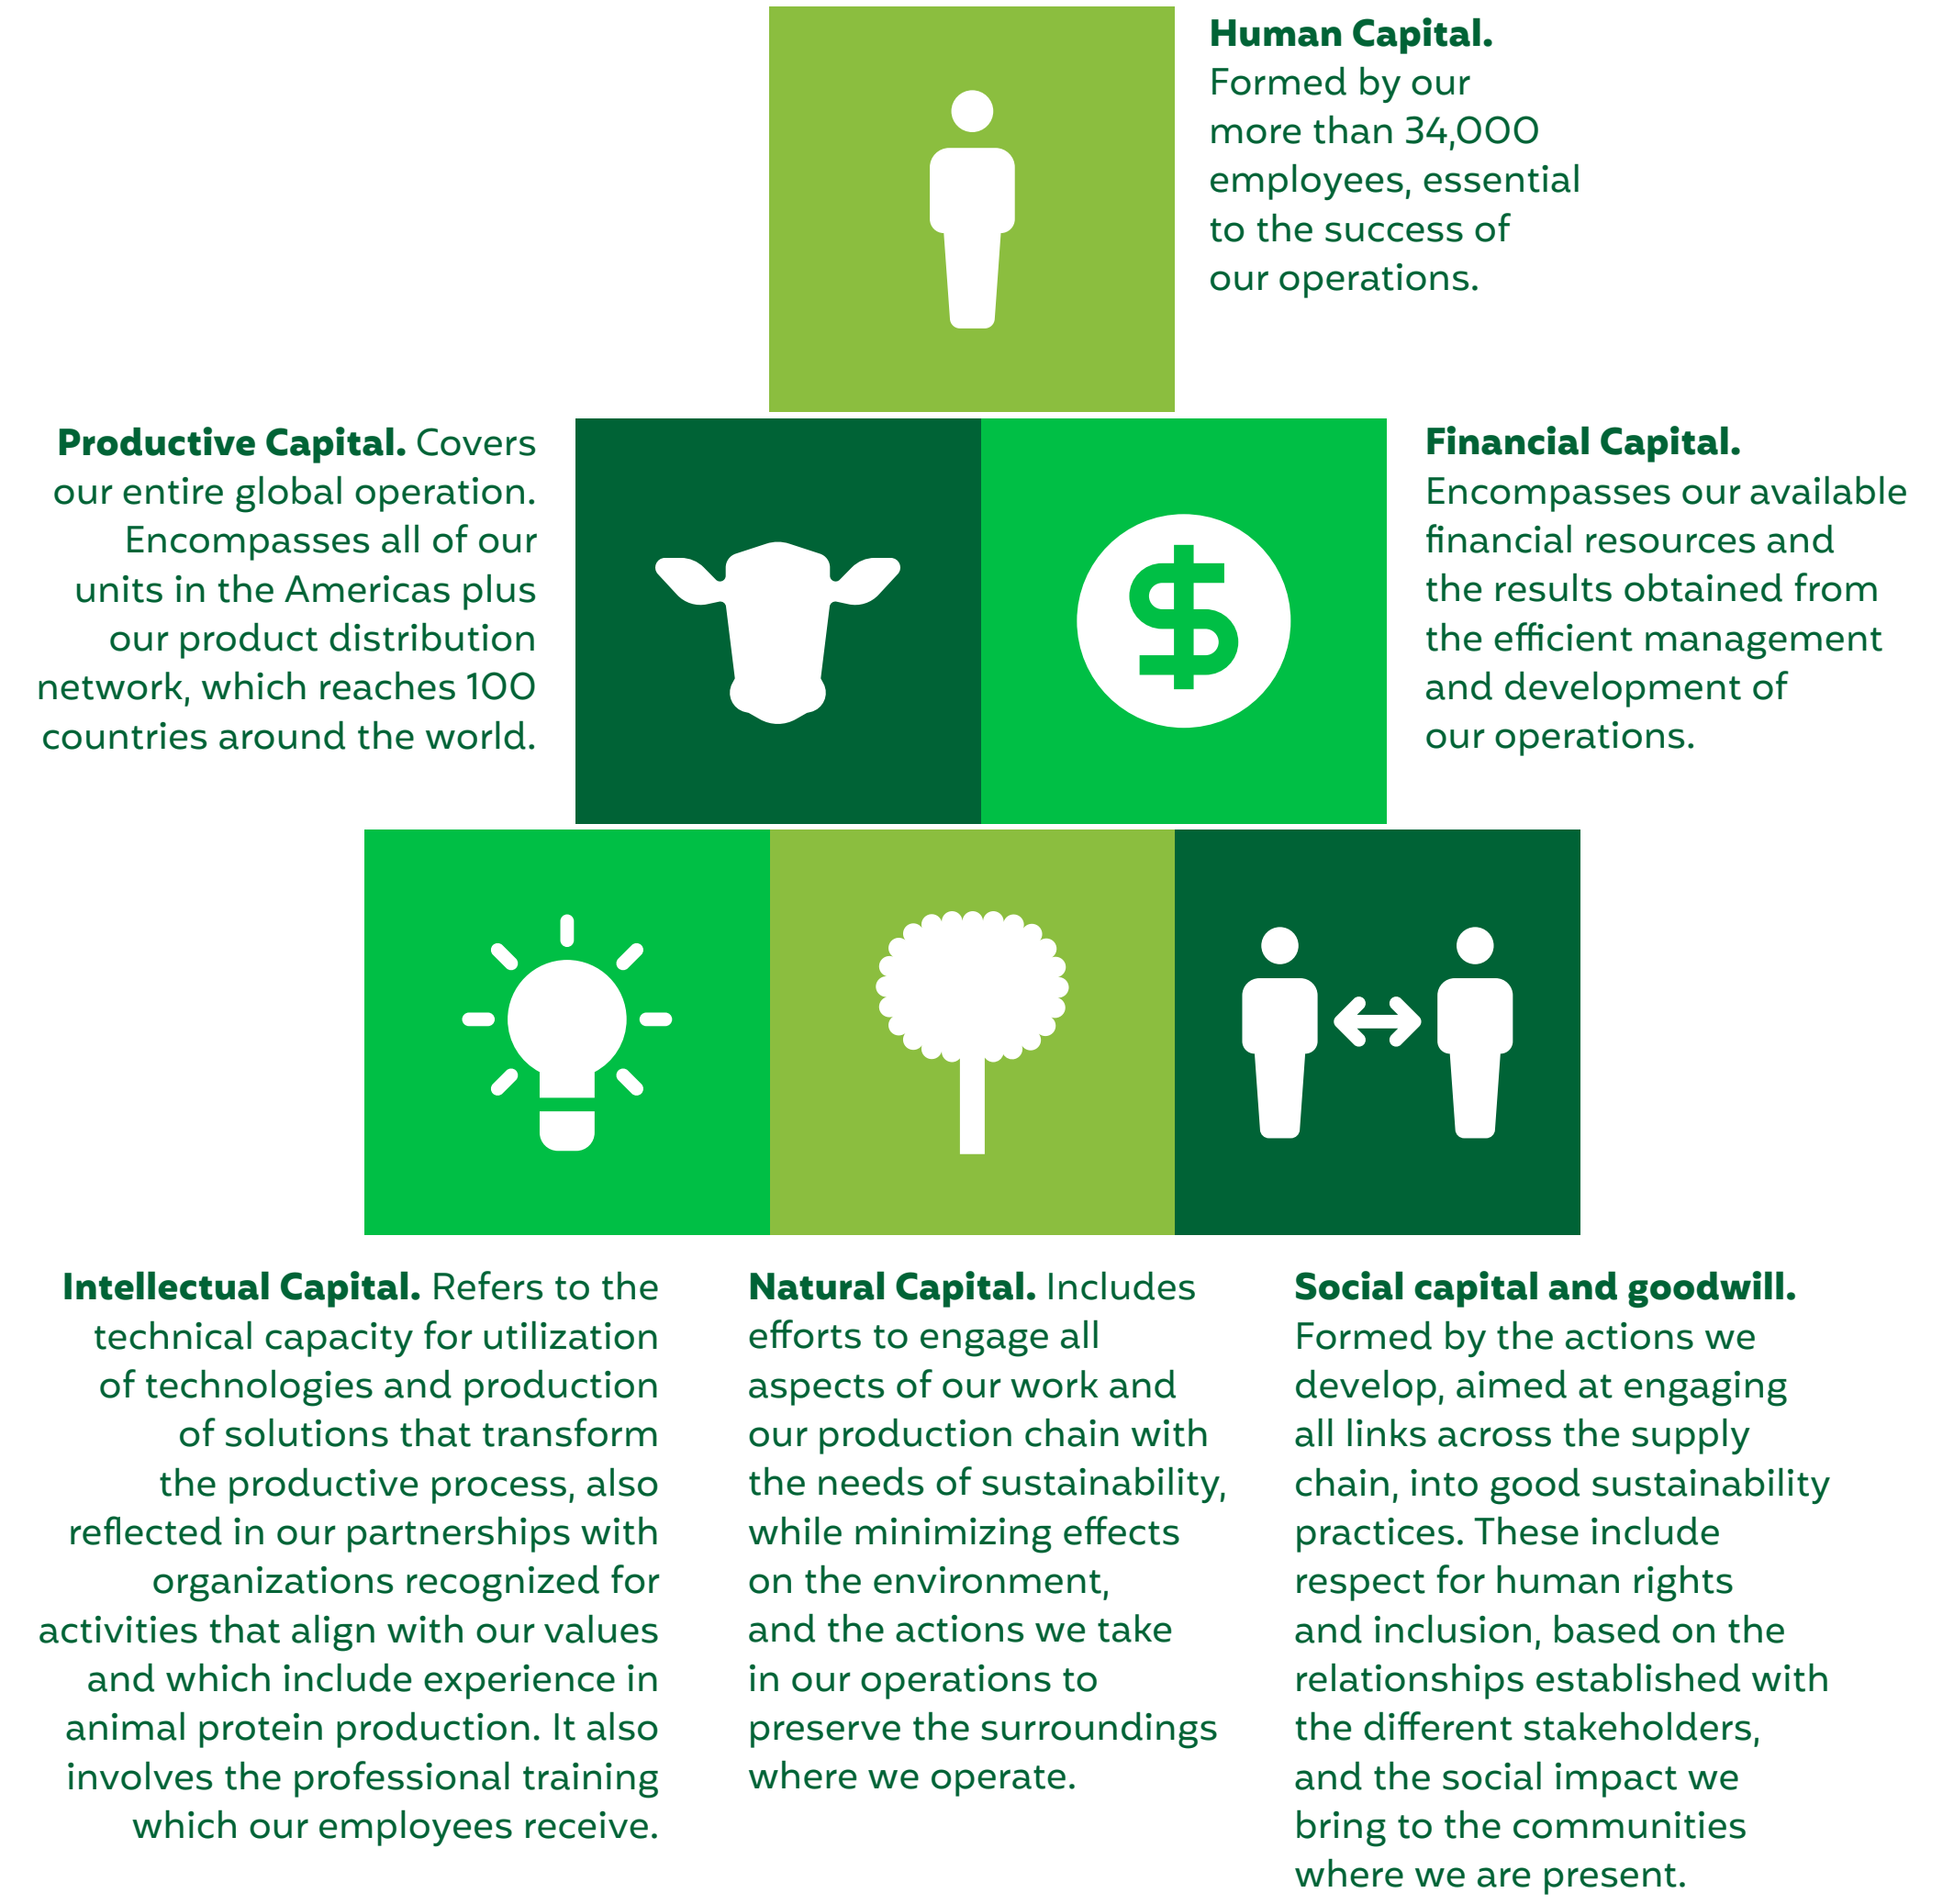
**Human Capital.** Formed by our more than 34,000 employees, essential to the success of our operations.

**Productive Capital.** Covers our entire global operation. Encompasses all of our units in the Americas plus our product distribution network, which reaches 100 countries around the world.

**Financial Capital.** Encompasses our available financial resources and the results obtained from the efficient management and development of our operations.

**Intellectual Capital.** Refers to the technical capacity for utilization of technologies and production of solutions that transform the productive process, also reflected in our partnerships with organizations recognized for activities that align with our values and which include experience in animal protein production. It also involves the professional training which our employees receive.

**Natural Capital.** Includes efforts to engage all aspects of our work and our production chain with the needs of sustainability, while minimizing effects on the environment, and the actions we take in our operations to preserve the surroundings where we operate.

**Social capital and goodwill.** Formed by the actions we develop, aimed at engaging all links across the supply chain, into good sustainability practices. These include respect for human rights and inclusion, based on the relationships established with the different stakeholders, and the social impact we bring to the communities where we are present.